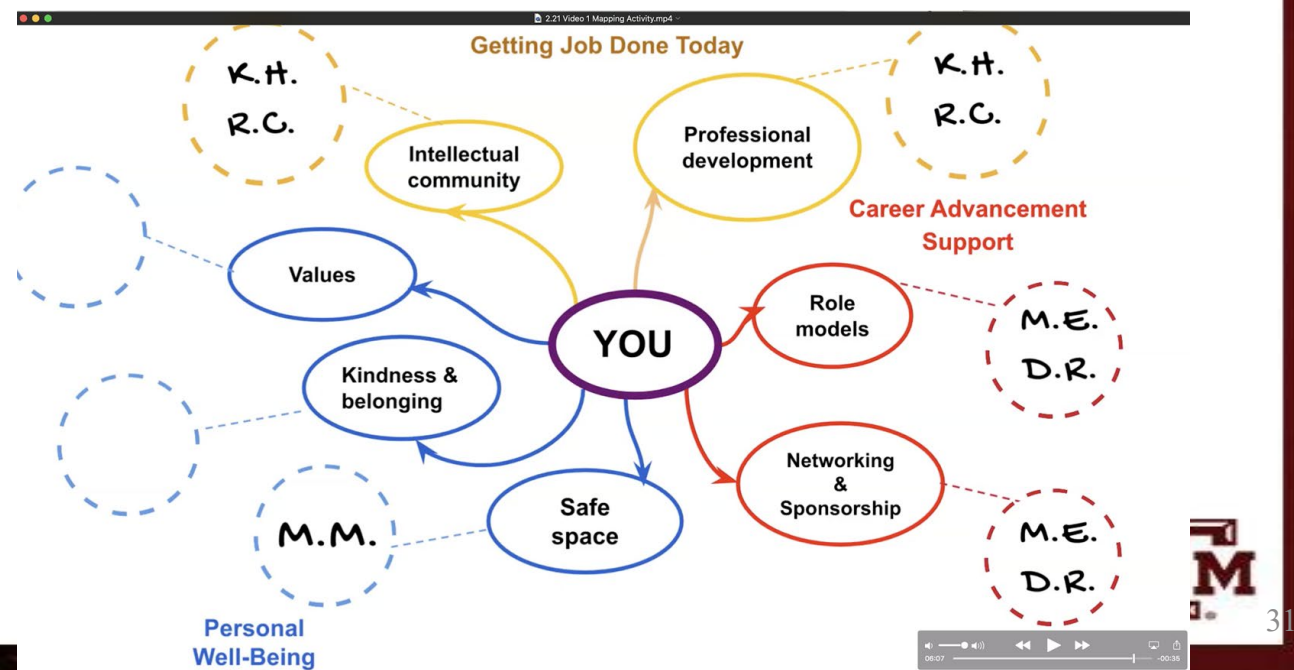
2.21 Video 1 Mapping Activity.mp4

Getting Job Done Today

K.H.
R.C.

Intellectual community

Professional development

K.H.
R.C.

Career Advancement Support

Values

YOU

Role models

M.E.
D.R.

Kindness & belonging

Networking & Sponsorship

Safe space

M.M.

M.E.
D.R.

Personal Well-Being

06:07

-00:35

M

31